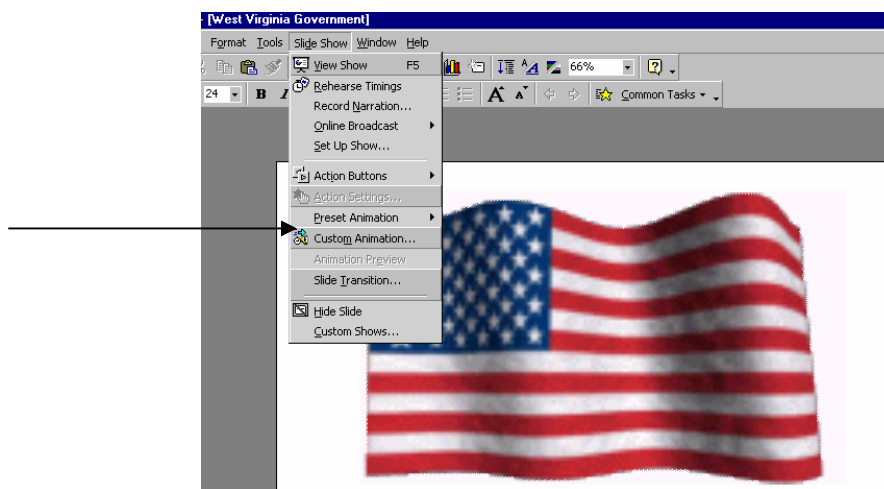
- [West Virginia Government]

Format Tools Slide Show Window Help

66%

24 B

Common Tasks

View Show F5
Rehearse Timings
Record Narration...
Online Broadcast
Set Up Show...
Action Buttons
Action Settings...
Preset Animation
Custom Animation...
Animation Preview
Slide Transition...
Hide Slide
Custom Shows...